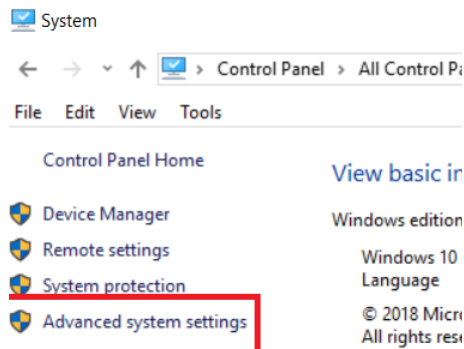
System

Control Panel > All Control Pa

File Edit View Tools

Control Panel Home

Device Manager

Remote settings

System protection

Advanced system settings

View basic in

Windows edition

Windows 10
Language

© 2018 Micro
All rights rese